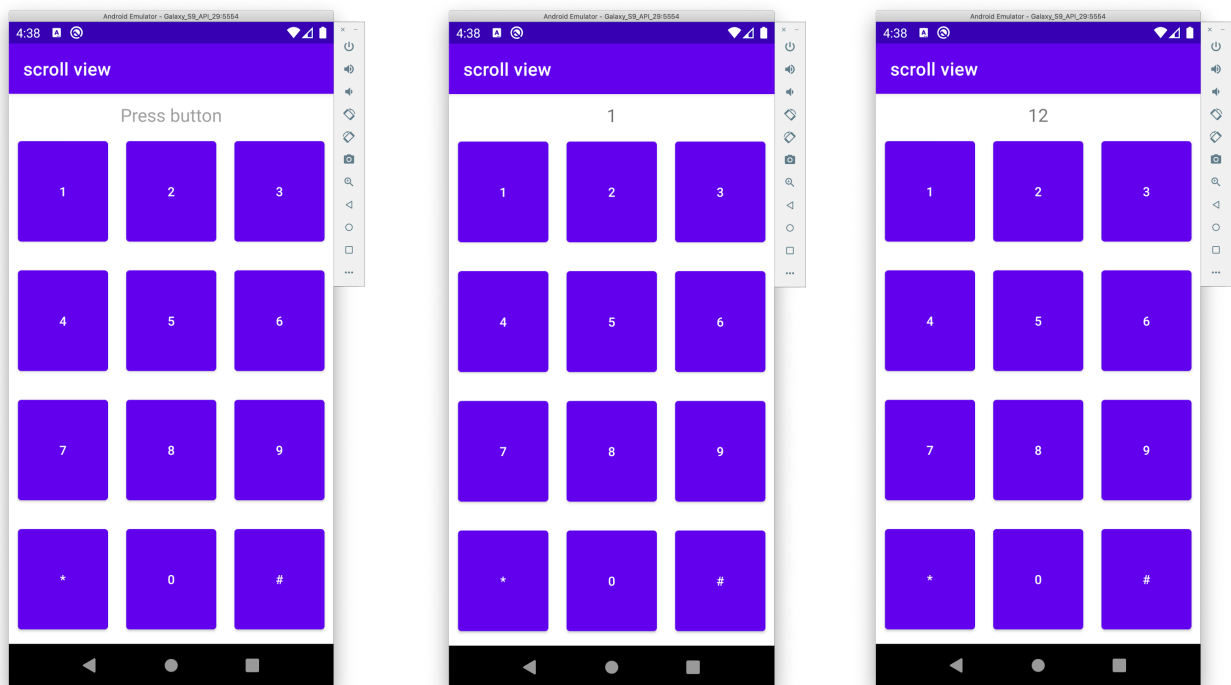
Android Emulator - Galaxy_S9_API_29:5554

4:38

scroll view

Press button

1 2 3

4 5 6

7 8 9

* 0 #

Android Emulator - Galaxy_S9_API_29:5554

4:38

scroll view

1

1 2 3

4 5 6

7 8 9

* 0 #

Android Emulator - Galaxy_S9_API_29:5554

4:38

scroll view

12

1 2 3

4 5 6

7 8 9

* 0 #